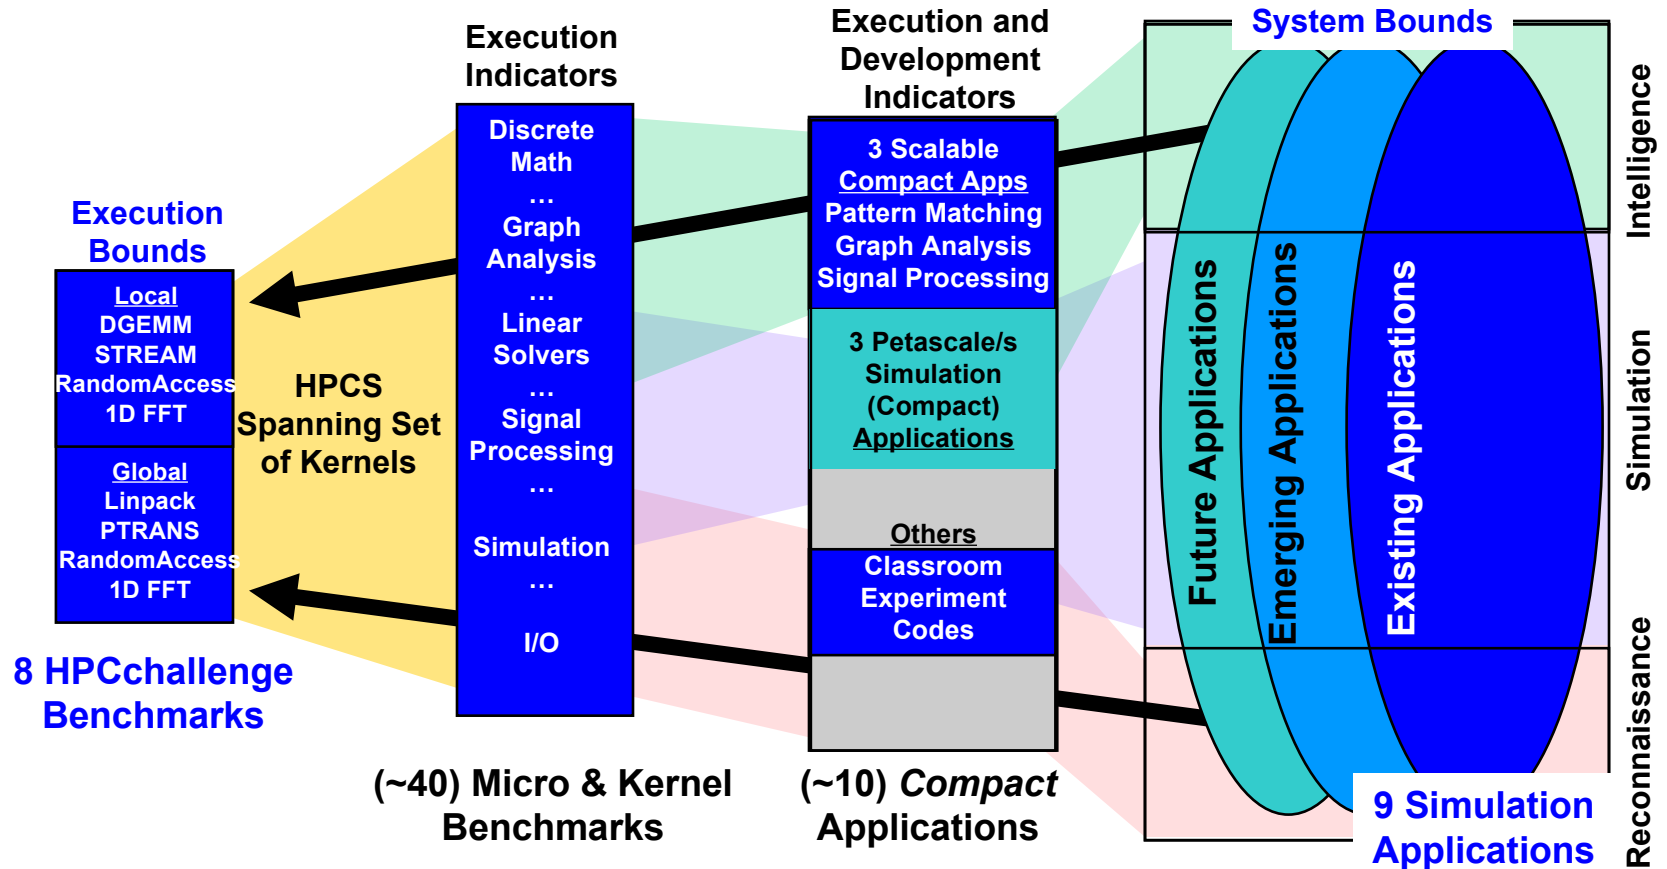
Execution Bounds

Local
DGEMM
STREAM
RandomAccess
1D FFT

Global
Linpack
PTRANS
RandomAccess
1D FFT

8 HPCchallenge Benchmarks

HPCS Spanning Set of Kernels

Execution Indicators

Discrete Math
…
Graph Analysis
…
Linear Solvers
…
Signal Processing
…
Simulation
…
I/O

(~40) Micro & Kernel Benchmarks

Execution and Development Indicators

3 Scalable Compact Apps
Pattern Matching
Graph Analysis
Signal Processing

3 Petascale/s Simulation (Compact) Applications

Others

Classroom Experiment Codes

(~10) *Compact* Applications

System Bounds

Future Applications

Emerging Applications

Existing Applications

Intelligence

Simulation

Reconnaissance

9 Simulation Applications